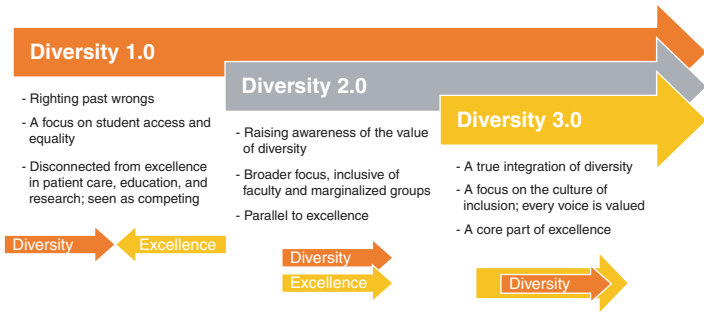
Diversity 1.0

- Righting past wrongs
- A focus on student access and equality
- Disconnected from excellence in patient care, education, and research; seen as competing

Diversity Excellence

Diversity 2.0

- Raising awareness of the value of diversity
- Broader focus, inclusive of faculty and marginalized groups
- Parallel to excellence

Diversity
Excellence

Diversity 3.0

- A true integration of diversity
- A focus on the culture of inclusion; every voice is valued
- A core part of excellence

Diversity